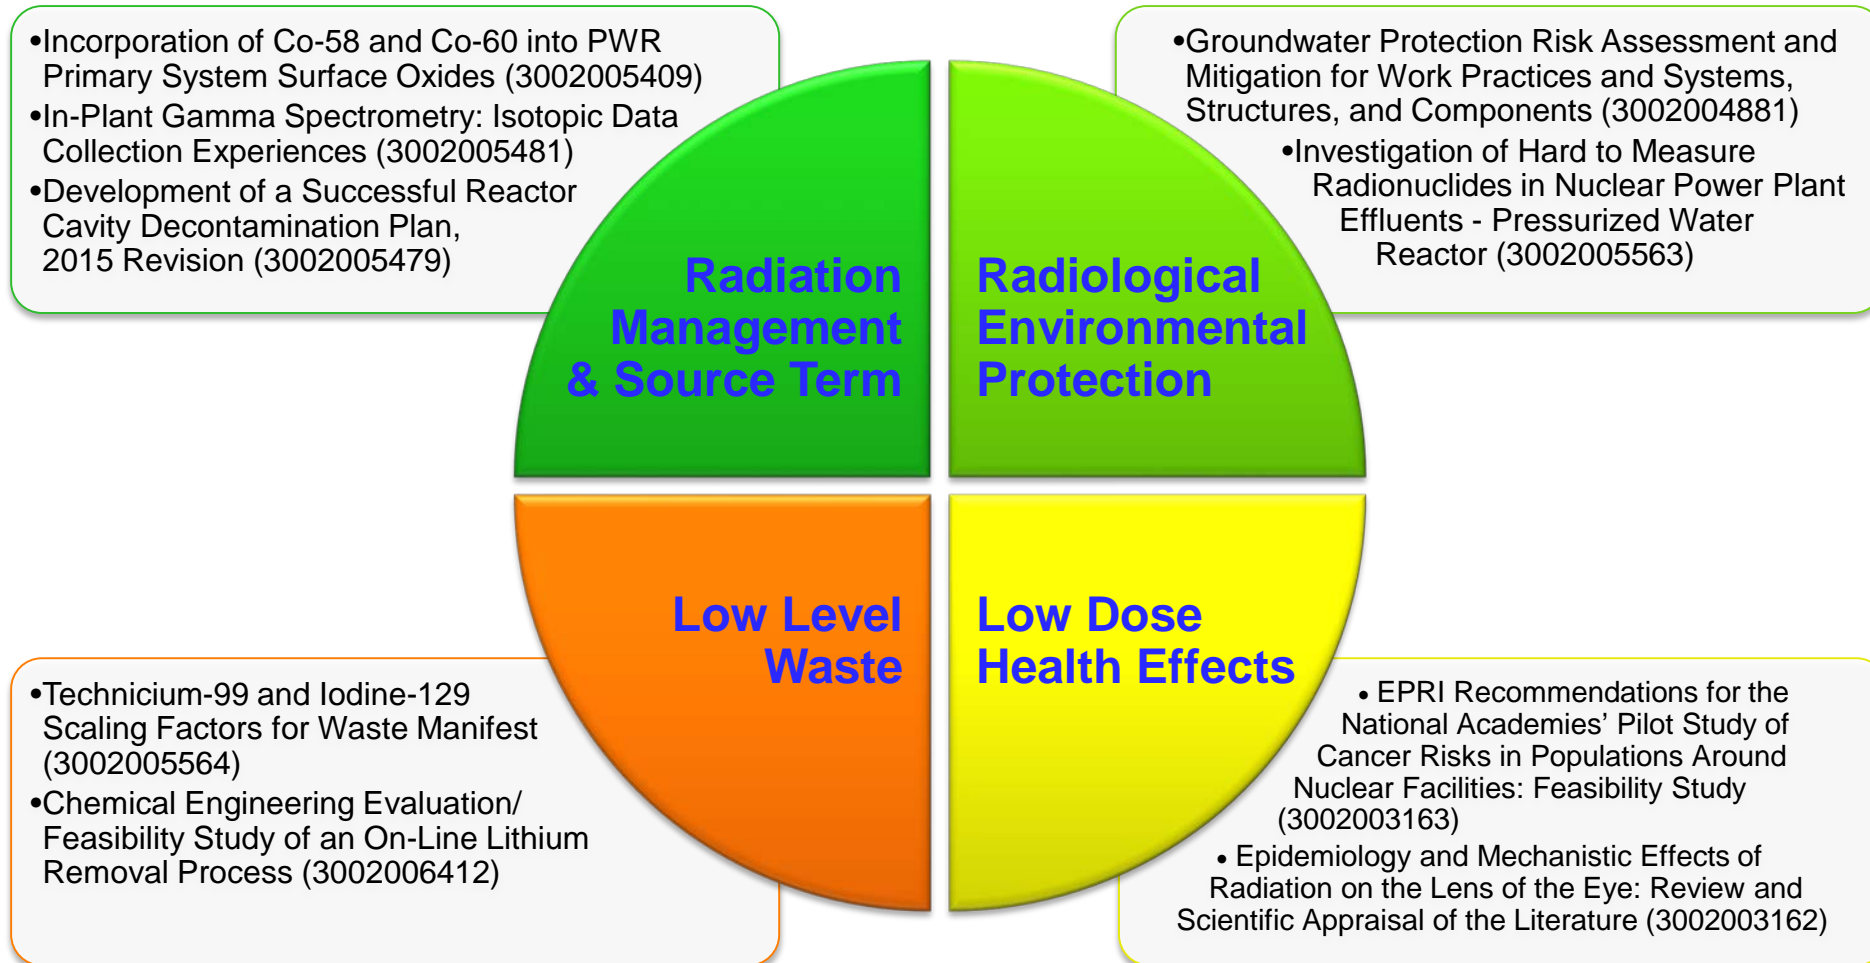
•Incorporation of Co-58 and Co-60 into PWR Primary System Surface Oxides (3002005409)
•In-Plant Gamma Spectrometry: Isotopic Data Collection Experiences (3002005481)
•Development of a Successful Reactor Cavity Decontamination Plan, 2015 Revision (3002005479)

•Groundwater Protection Risk Assessment and Mitigation for Work Practices and Systems, Structures, and Components (3002004881)
•Investigation of Hard to Measure Radionuclides in Nuclear Power Plant Effluents - Pressurized Water Reactor (3002005563)

Radiation Management & Source Term

Radiological Environmental Protection

Low Level Waste

Low Dose Health Effects

•Technicium-99 and Iodine-129 Scaling Factors for Waste Manifest (3002005564)
•Chemical Engineering Evaluation/ Feasibility Study of an On-Line Lithium Removal Process (3002006412)

• EPRI Recommendations for the National Academies' Pilot Study of Cancer Risks in Populations Around Nuclear Facilities: Feasibility Study (3002003163)
• Epidemiology and Mechanistic Effects of Radiation on the Lens of the Eye: Review and Scientific Appraisal of the Literature (3002003162)